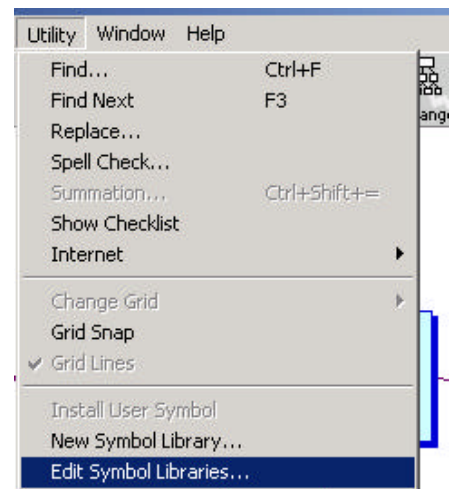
Utility Window Help

Find... Ctrl+F
Find Next F3
Replace...
Spell Check...
Summation... Ctrl+Shift+=
Show Checklist
Internet

Change Grid
Grid Snap
Grid Lines

Install User Symbol
New Symbol Library...
Edit Symbol Libraries...

ange